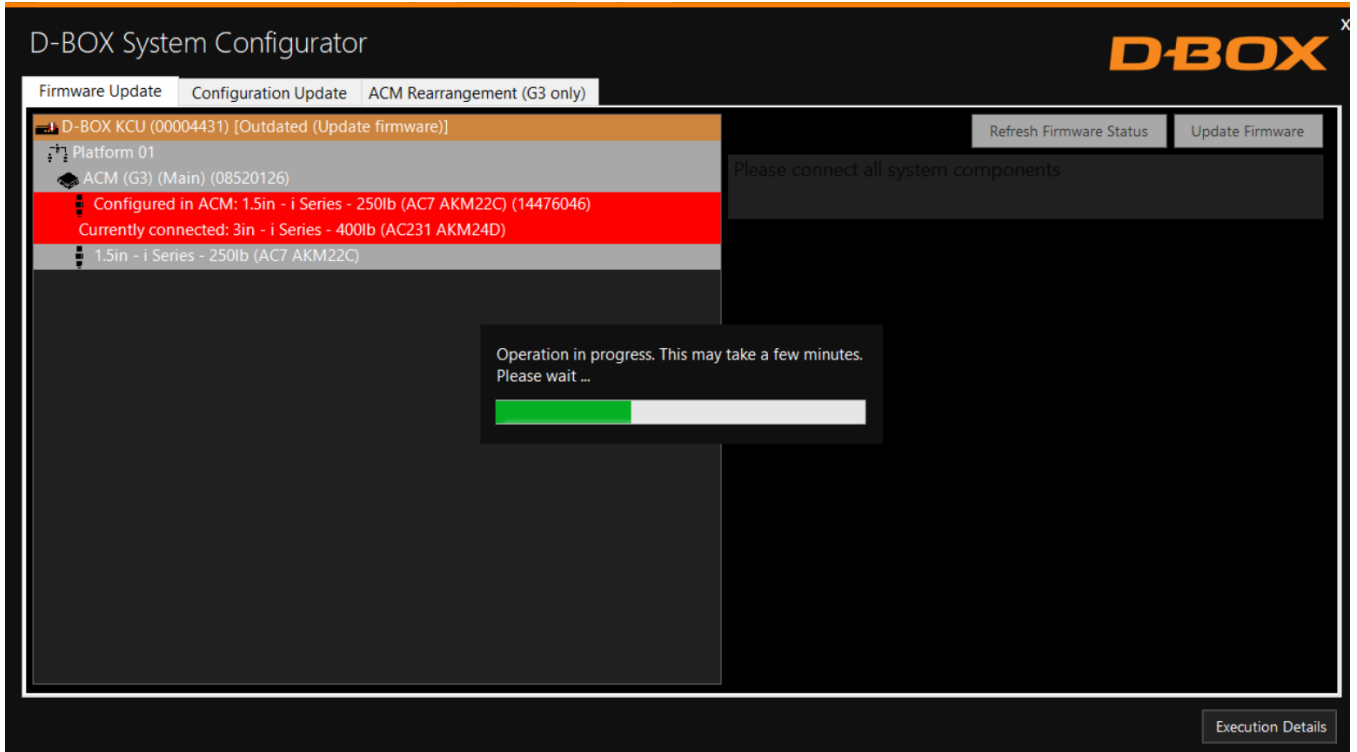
D-BOX System Configurator

x

D-BOX

Firmware Update | Configuration Update | ACM Rearrangement (G3 only)

D-BOX KCU (00004431) [Outdated (Update firmware)]
Platform 01
ACM (G3) (Main) (08520126)
Configured in ACM: 1.5in - i Series - 250lb (AC7 AKM22C) (14476046)
Currently connected: 3in - i Series - 400lb (AC231 AKM24D)
1.5in - i Series - 250lb (AC7 AKM22C)

Refresh Firmware Status

Update Firmware

Please connect all system components

Operation in progress. This may take a few minutes.
Please wait ...

Execution Details